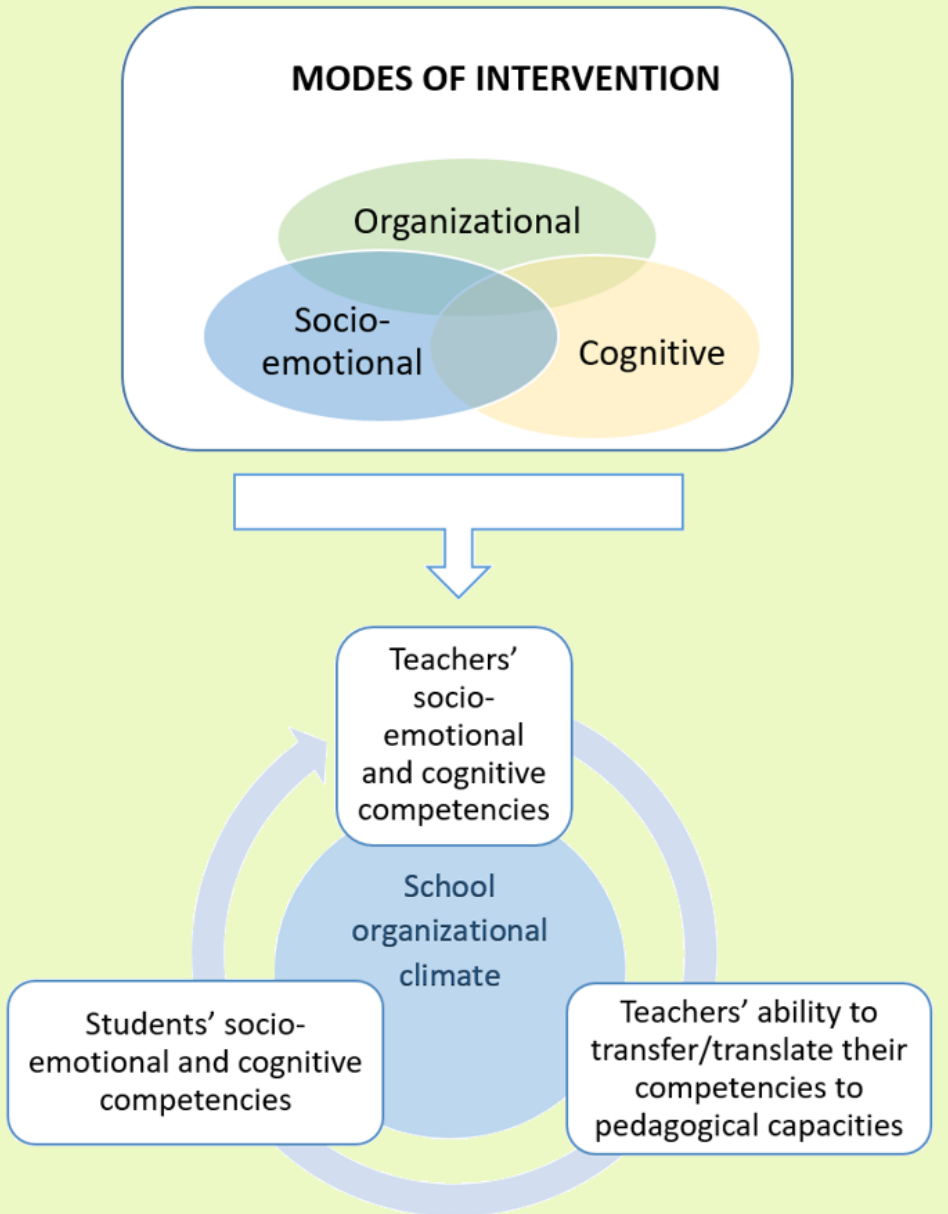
MODES OF INTERVENTION

Organizational

Socio-emotional

Cognitive

Teachers' socio-emotional and cognitive competencies

School organizational climate

Students' socio-emotional and cognitive competencies

Teachers' ability to transfer/translate their competencies to pedagogical capacities